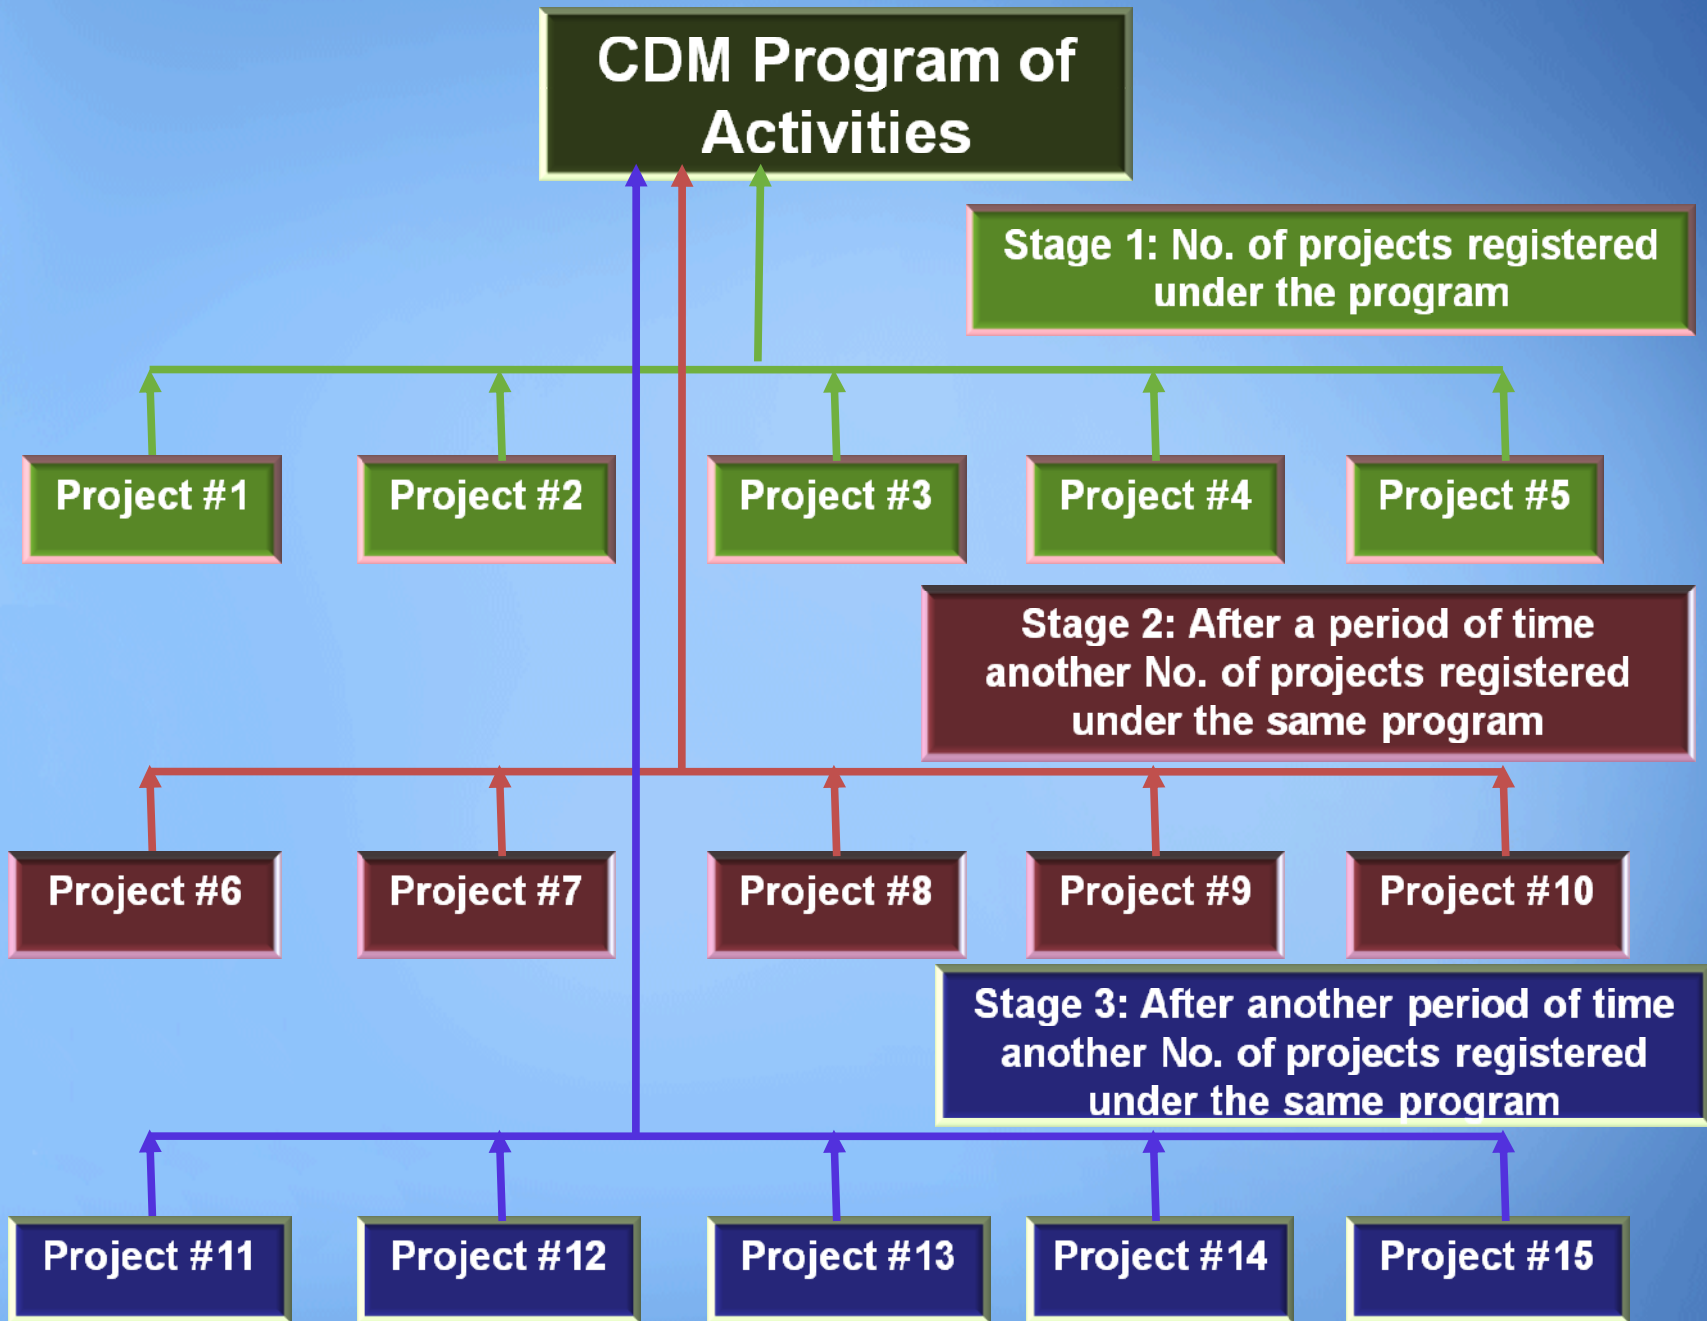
CDM Program of Activities

Stage 1: No. of projects registered under the program

Project #1

Project #2

Project #3

Project #4

Project #5

Stage 2: After a period of time another No. of projects registered under the same program

Project #6

Project #7

Project #8

Project #9

Project #10

Stage 3: After another period of time another No. of projects registered under the same program

Project #11

Project #12

Project #13

Project #14

Project #15